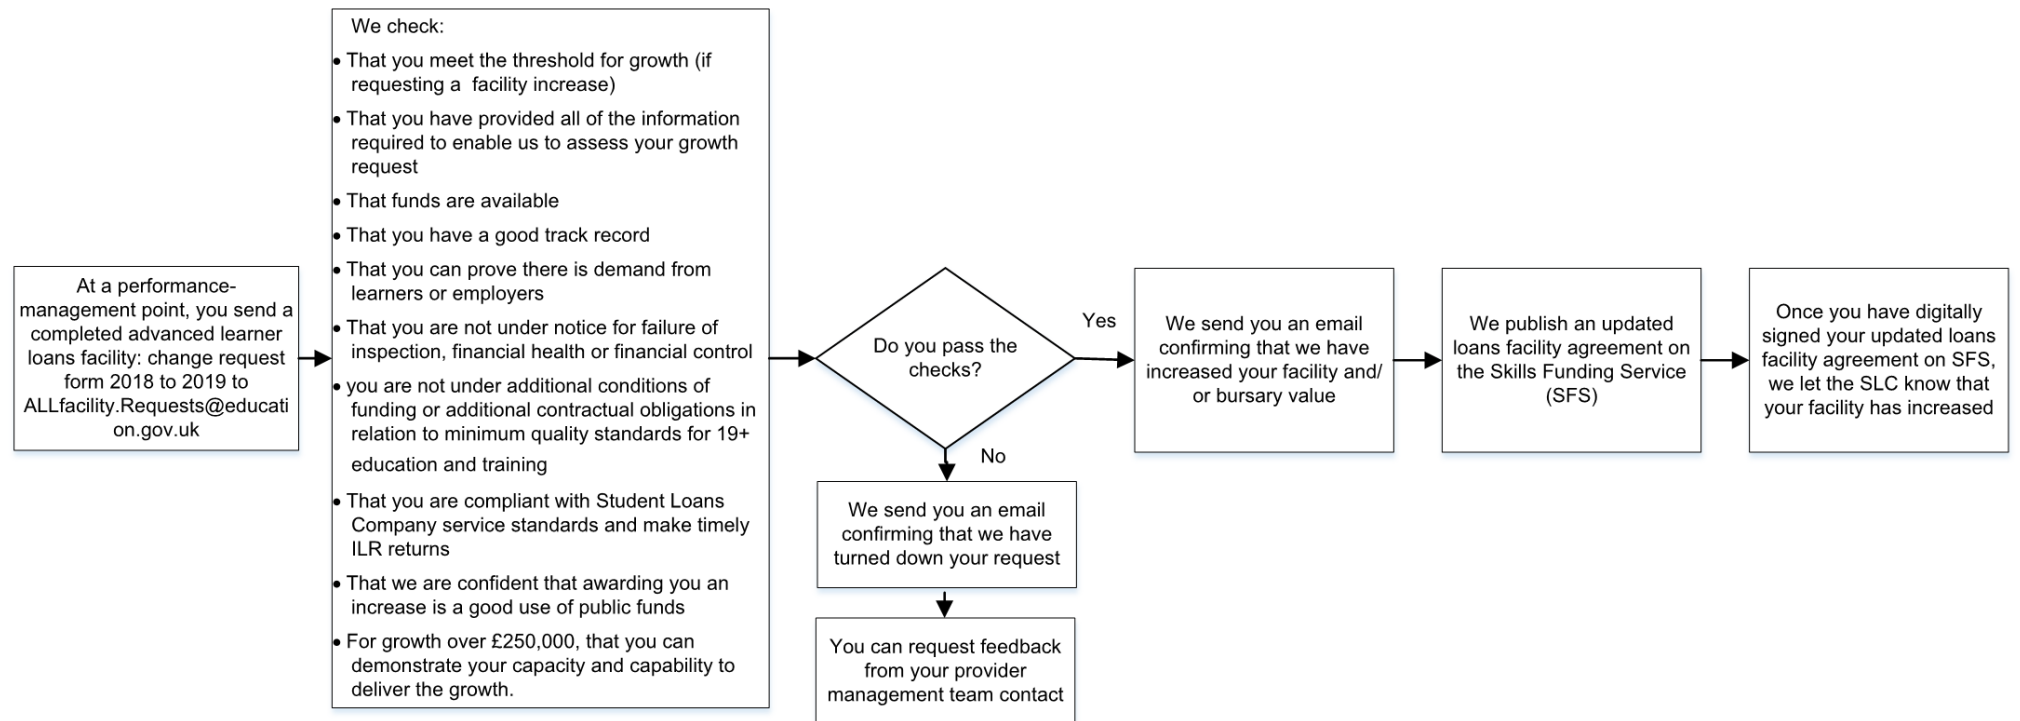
At a performance-management point, you send a completed advanced learner loans facility: change request form 2018 to 2019 to ALLfacility.Requests@education.gov.uk

We check:

• That you meet the threshold for growth (if requesting a facility increase)

• That you have provided all of the information required to enable us to assess your growth request

• That funds are available

• That you have a good track record

• That you can prove there is demand from learners or employers

• That you are not under notice for failure of inspection, financial health or financial control

• you are not under additional conditions of funding or additional contractual obligations in relation to minimum quality standards for 19+ education and training

• That you are compliant with Student Loans Company service standards and make timely ILR returns

• That we are confident that awarding you an increase is a good use of public funds

• For growth over £250,000, that you can demonstrate your capacity and capability to deliver the growth.

Do you pass the checks?

Yes

No

We send you an email confirming that we have turned down your request

You can request feedback from your provider management team contact

We send you an email confirming that we have increased your facility and/ or bursary value

We publish an updated loans facility agreement on the Skills Funding Service (SFS)

Once you have digitally signed your updated loans facility agreement on SFS, we let the SLC know that your facility has increased